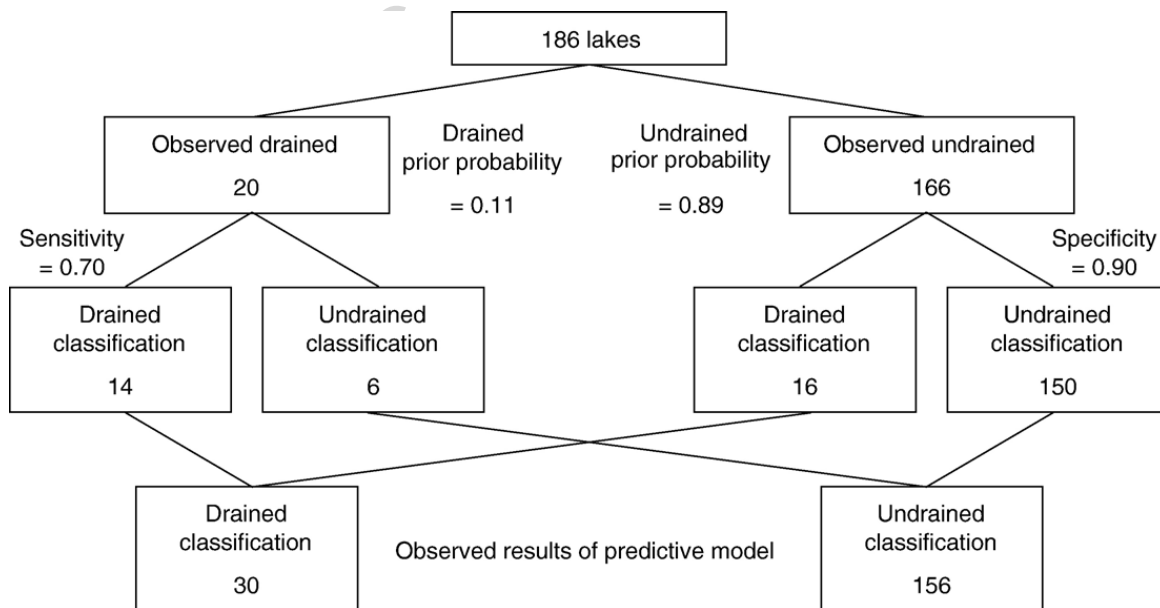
186 lakes

Observed drained

20

Drained prior probability = 0.11

Undrained prior probability = 0.89

Observed undrained

166

Sensitivity = 0.70

Specificity = 0.90

Drained classification

14

Undrained classification

6

Drained classification

16

Undrained classification

150

Drained classification

30

Observed results of predictive model

Undrained classification

156